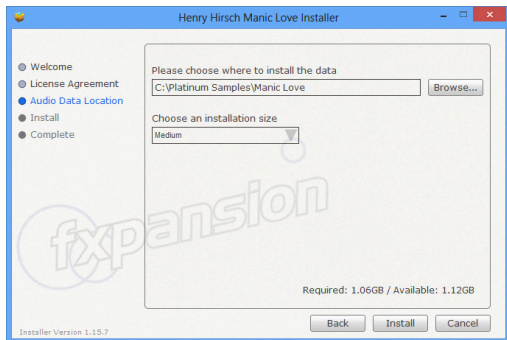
Henry Hirsch Manic Love Installer

Welcome
License Agreement
Audio Data Location
Install
Complete

Please choose where to install the data
C:\Platinum Samples\Manic Love
Browse...

Choose an installation size
Medium

fxpansion

Required: 1.06GB / Available: 1.12GB

Installer Version 1.15.7

Back
Install
Cancel